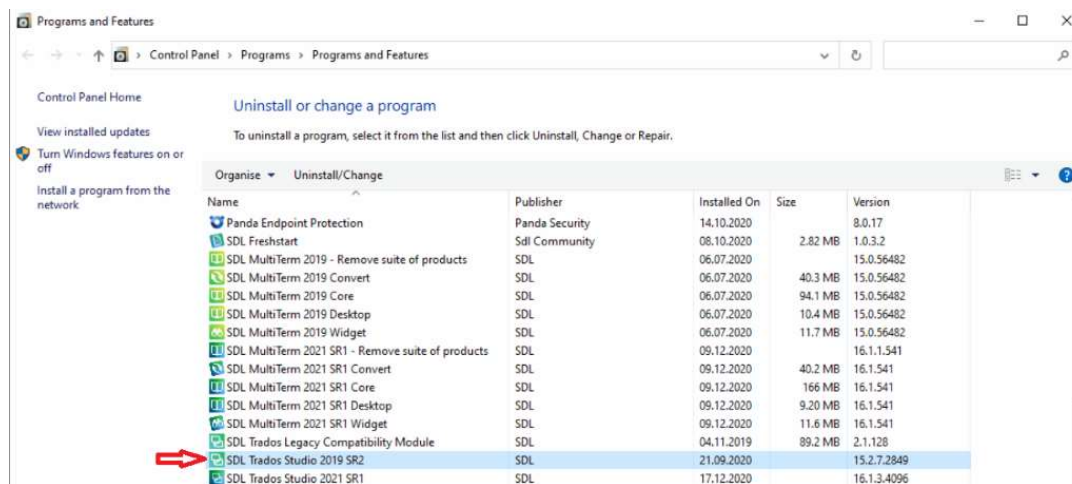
Programs and Features

Control Panel > Programs > Programs and Features

Control Panel Home

View installed updates

Turn Windows features on or off

Install a program from the network

Uninstall or change a program

To uninstall a program, select it from the list and then click Uninstall, Change or Repair.

Organise ▾ Uninstall/Change

| Name | Publisher | Installed On | Size | Version |
|---|---|---|---|---|
| Panda Endpoint Protection | Panda Security | 14.10.2020 | | 8.0.17 |
| SDL Freshstart | Sdl Community | 08.10.2020 | 2.82 MB | 1.0.3.2 |
| SDL MultiTerm 2019 - Remove suite of products | SDL | 06.07.2020 | | 15.0.56482 |
| SDL MultiTerm 2019 Convert | SDL | 06.07.2020 | 40.3 MB | 15.0.56482 |
| SDL MultiTerm 2019 Core | SDL | 06.07.2020 | 94.1 MB | 15.0.56482 |
| SDL MultiTerm 2019 Desktop | SDL | 06.07.2020 | 10.4 MB | 15.0.56482 |
| SDL MultiTerm 2019 Widget | SDL | 06.07.2020 | 11.7 MB | 15.0.56482 |
| SDL MultiTerm 2021 SR1 - Remove suite of products | SDL | 09.12.2020 | | 16.1.1.541 |
| SDL MultiTerm 2021 SR1 Convert | SDL | 09.12.2020 | 40.2 MB | 16.1.541 |
| SDL MultiTerm 2021 SR1 Core | SDL | 09.12.2020 | 166 MB | 16.1.541 |
| SDL MultiTerm 2021 SR1 Desktop | SDL | 09.12.2020 | 9.20 MB | 16.1.541 |
| SDL MultiTerm 2021 SR1 Widget | SDL | 09.12.2020 | 11.6 MB | 16.1.541 |
| SDL Trados Legacy Compatibility Module | SDL | 04.11.2019 | 89.2 MB | 2.1.128 |
| SDL Trados Studio 2019 SR2 | SDL | 21.09.2020 | | 15.2.7.2849 |
| SDL Trados Studio 2021 SR1 | SDL | 17.12.2020 | | 16.1.3.4096 |